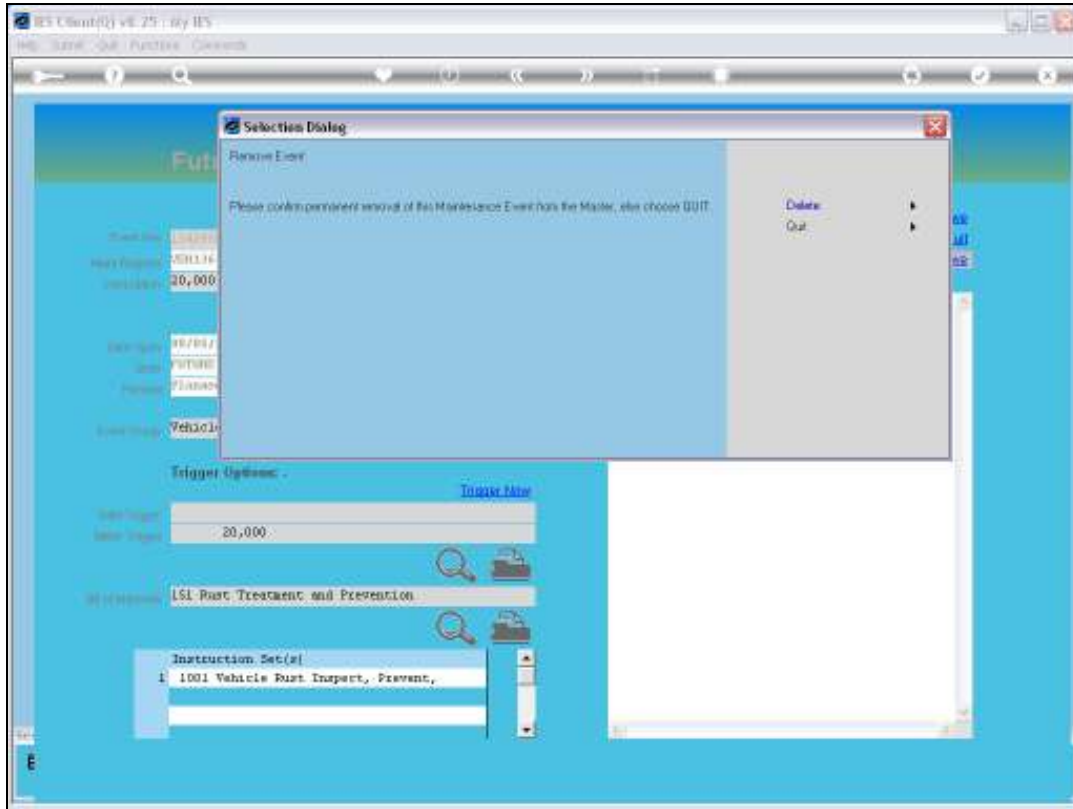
IES Client(Q) v8.25 : my IES
Help Submit Quit Functions Commands

Selection Dialog

Remove Event

Please confirm permanent removal of this Maintenance Event from the Master, else choose QUIT.

Delete
Quit

Fut

20,000

Vehicl

Trigger Options:

Trigger Now

20,000

151 Rust Treatment and Prevention

Instruction Set(s)
1 1001 Vehicle Rust Inspect, Prevent,